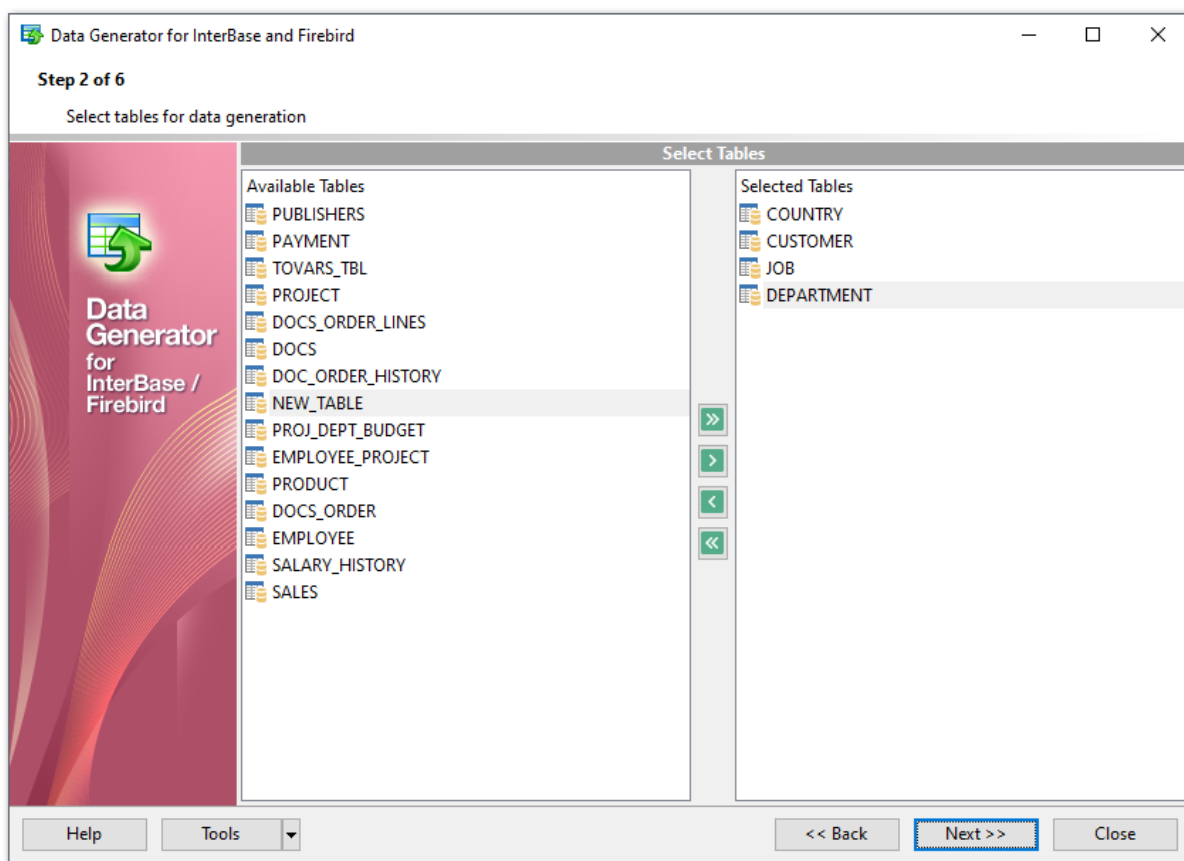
Data Generator for InterBase and Firebird

Step 2 of 6

Select tables for data generation

Data Generator for InterBase / Firebird

Select Tables

Available Tables
PUBLISHERS
PAYMENT
TOVARS_TBL
PROJECT
DOCS_ORDER_LINES
DOCS
DOC_ORDER_HISTORY
NEW_TABLE
PROJ_DEPT_BUDGET
EMPLOYEE_PROJECT
PRODUCT
DOCS_ORDER
EMPLOYEE
SALARY_HISTORY
SALES

Selected Tables
COUNTRY
CUSTOMER
JOB
DEPARTMENT

Help
Tools
<< Back
Next >>
Close